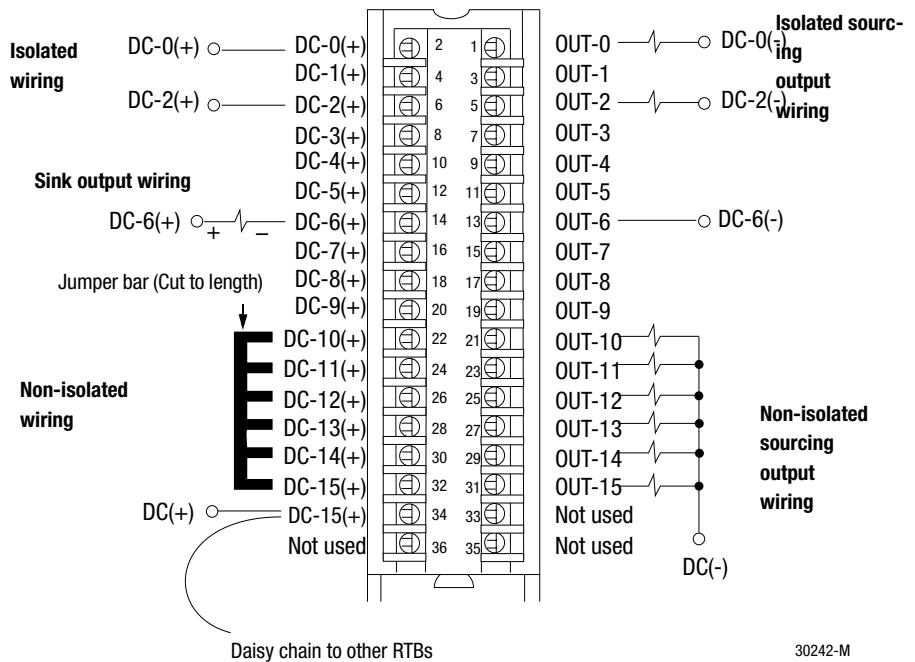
Isolated wiring

DC-0(+)
DC-0(+)
DC-1(+)
DC-2(+)
DC-2(+)
DC-3(+)
DC-4(+)

Sink output wiring

DC-5(+)
DC-6(+)
+
–
DC-6(+)
DC-7(+)
DC-8(+)

Jumper bar (Cut to length)

DC-9(+)
DC-10(+)
DC-11(+)

Non-isolated wiring

DC-12(+)
DC-13(+)
DC-14(+)
DC-15(+)
DC(+)
DC-15(+)
Not used

| 2 | 1 |
|---|---|
| 4 | 3 |
| 6 | 5 |
| 8 | 7 |
| 10 | 9 |
| 12 | 11 |
| 14 | 13 |
| 16 | 15 |
| 18 | 17 |
| 20 | 19 |
| 22 | 21 |
| 24 | 23 |
| 26 | 25 |
| 28 | 27 |
| 30 | 29 |
| 32 | 31 |
| 34 | 33 |
| 36 | 35 |

OUT-0
DC-0(-)
OUT-1
OUT-2
DC-2(-)
OUT-3
OUT-4
OUT-5
OUT-6
DC-6(-)
OUT-7
OUT-8
OUT-9
OUT-10
OUT-11
OUT-12
OUT-13
OUT-14
OUT-15
Not used
Not used
DC(-)

Isolated sourcing output wiring

Non-isolated sourcing output wiring

Daisy chain to other RTBs

30242-M